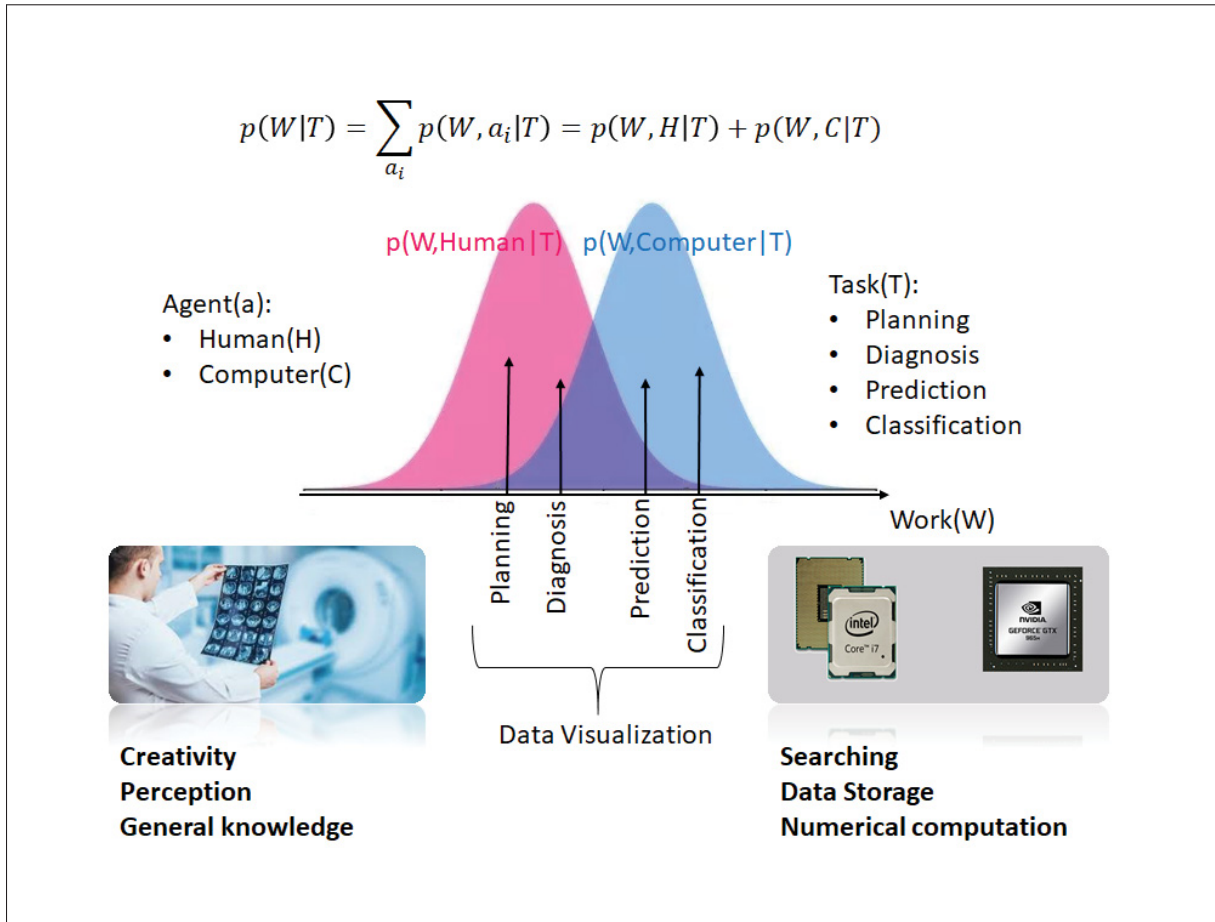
$p(W|T) = \sum_{a_i} p(W, a_i|T) = p(W, H|T) + p(W, C|T)$

p(W,Human|T) p(W,Computer|T)

Agent(a):
- Human(H)
- Computer(C)

Task(T):
- Planning
- Diagnosis
- Prediction
- Classification

Planning
Diagnosis
Prediction
Classification

Work(W)

intel
Core™ i7

NVIDIA
GEFORCE GTX
965m

Data Visualization

Creativity
Perception
General knowledge

Searching
Data Storage
Numerical computation